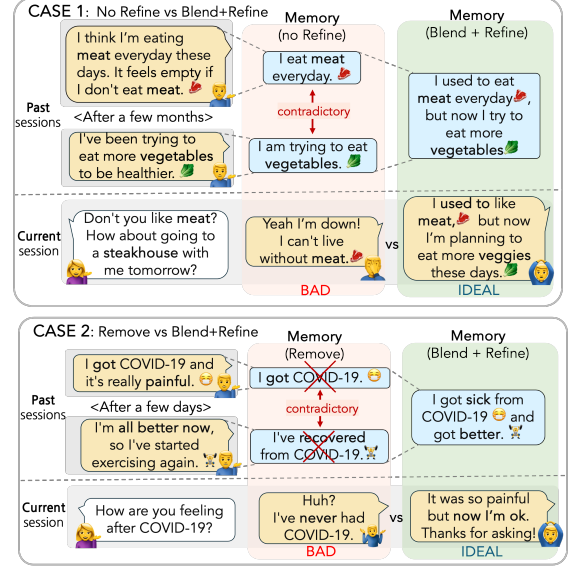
CASE 1: No Refine vs Blend+Refine

Memory (no Refine)

Memory (Blend + Refine)

Past sessions

I think I'm eating meat everyday these days. It feels empty if I don't eat meat.

I eat meat everyday.

contradictory

I used to eat meat everyday, but now I try to eat more vegetables

<After a few months>

I've been trying to eat more vegetables to be healthier.

I am trying to eat vegetables.

Current session

Don't you like meat? How about going to a steakhouse with me tomorrow?

Yeah I'm down! I can't live without meat.

vs

I used to like meat, but now I'm planning to eat more veggies these days.

BAD

IDEAL

CASE 2: Remove vs Blend+Refine

Memory (Remove)

Memory (Blend + Refine)

Past sessions

I got COVID-19 and it's really painful.

I got COVID-19.

contradictory

I got sick from COVID-19 and got better.

<After a few days>

I'm all better now, so I've started exercising again.

I've recovered from COVID-19.

Current session

How are you feeling after COVID-19?

Huh? I've never had COVID-19.

vs

It was so painful but now I'm ok. Thanks for asking!

BAD

IDEAL